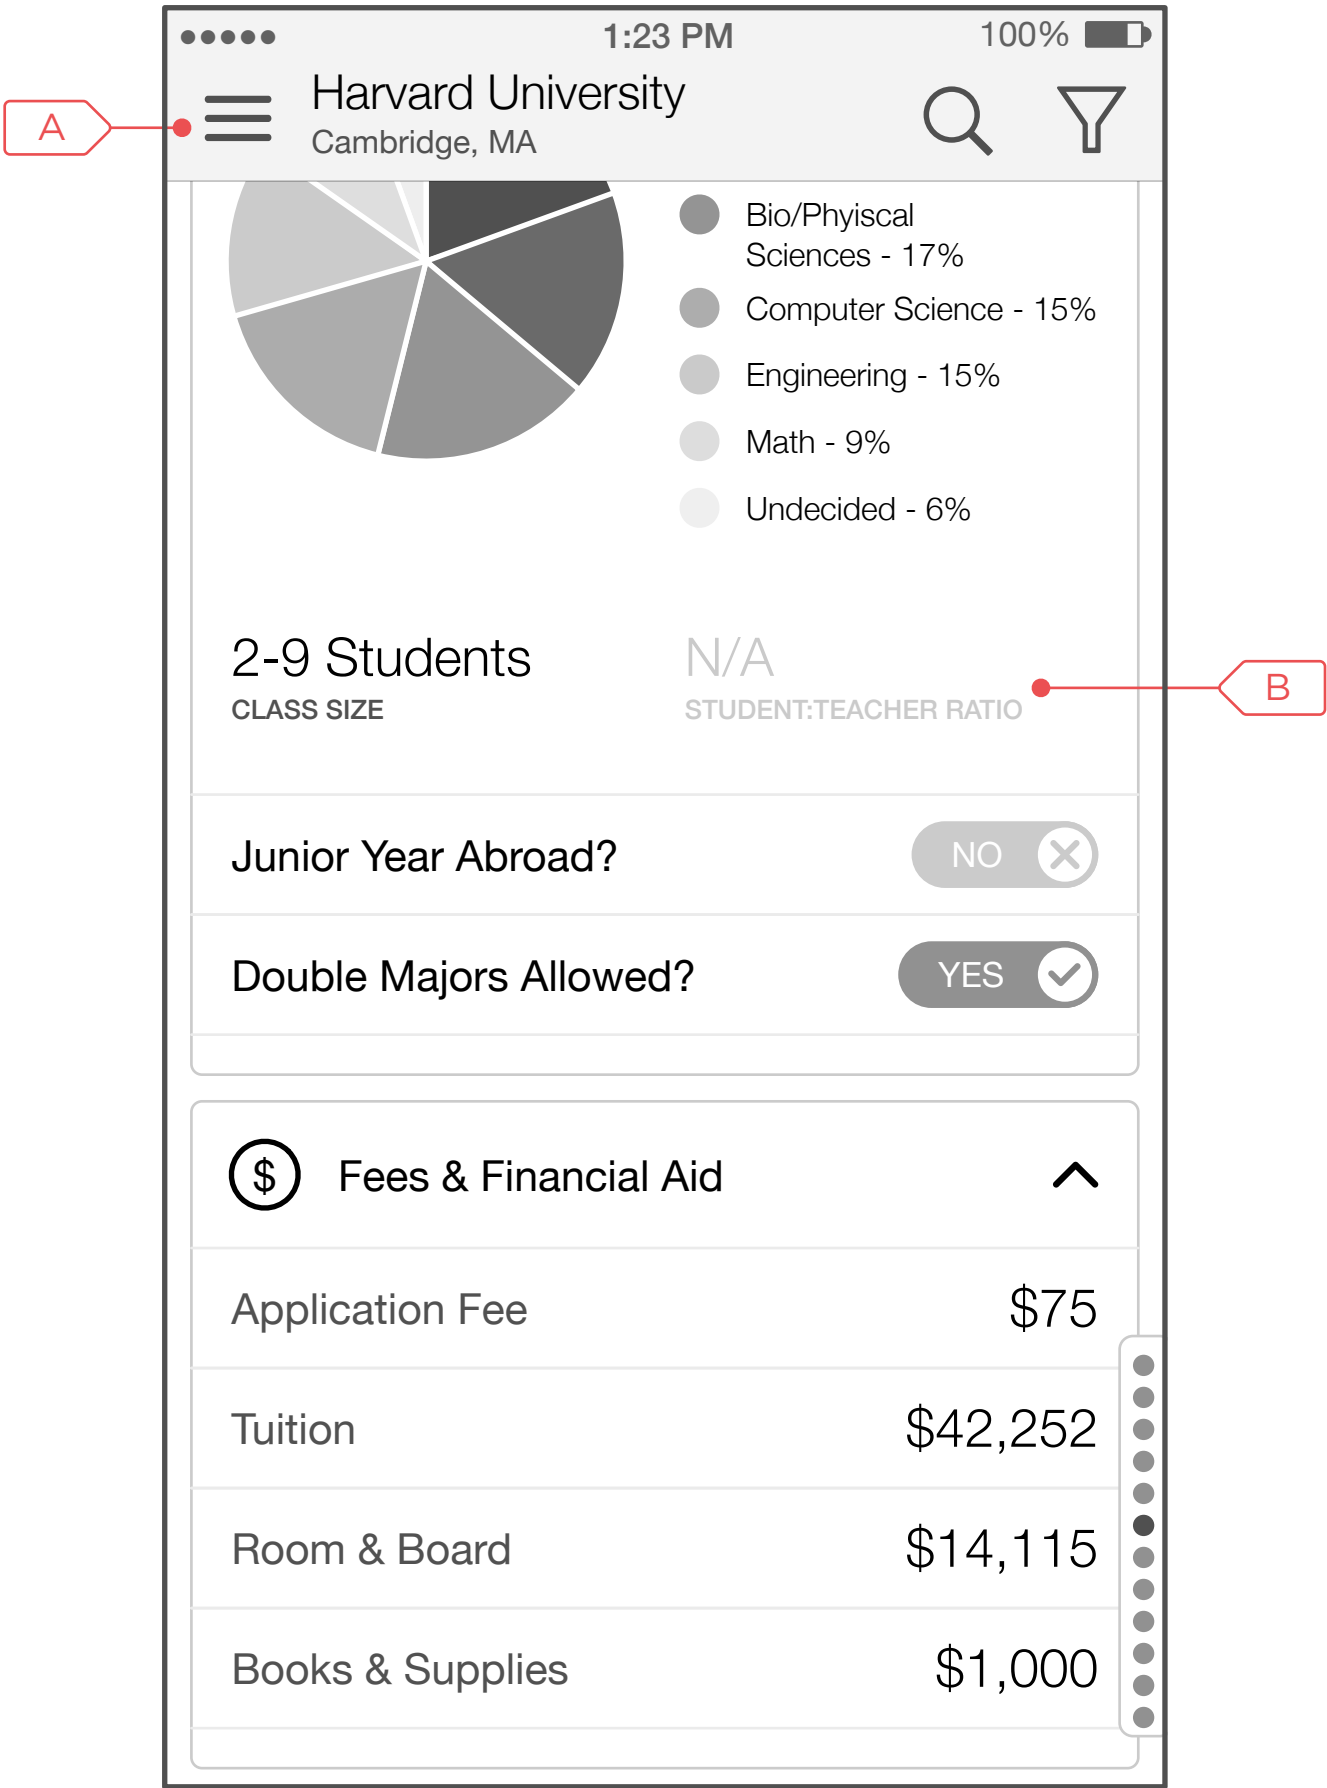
1:23 PM

100%

A

Harvard University
Cambridge, MA

Bio/Phyiscal Sciences - 17%

Computer Science - 15%

Engineering - 15%

Math - 9%

Undecided - 6%

2-9 Students
CLASS SIZE

N/A
STUDENT:TEACHER RATIO

B

Junior Year Abroad?

NO

Double Majors Allowed?

YES

$

Fees & Financial Aid

| Application Fee | $75 |
|---|---|
| Tuition | $42,252 |
| Room & Board | $14,115 |
| Books & Supplies | $1,000 |